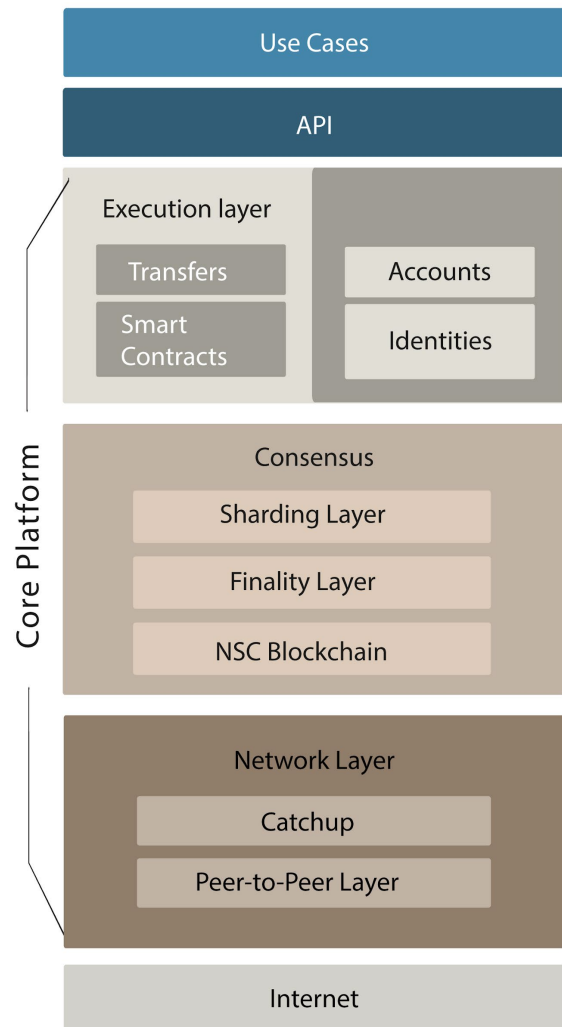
Use Cases

API

Core Platform

Execution layer

Transfers

Smart Contracts

Accounts

Identities

Consensus

Sharding Layer

Finality Layer

NSC Blockchain

Network Layer

Catchup

Peer-to-Peer Layer

Internet